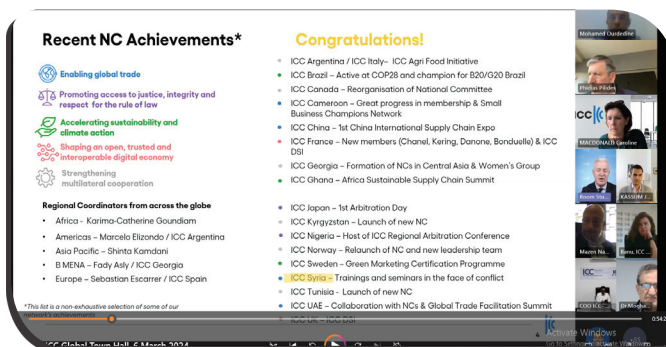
Recent NC Achievements*

Enabling global trade

Promoting access to justice, integrity and respect for the rule of law

Accelerating sustainability and climate action

Shaping an open, trusted and interoperable digital economy

Strengthening multilateral cooperation

Regional Coordinators from across the globe

- Africa - Karima-Catherine Goundiam
- Americas – Marcelo Elizondo / ICC Argentina
- Asia Pacific – Shinta Kamdani
- B MENA – Fady Asly / ICC Georgia
- Europe – Sebastian Escarer / ICC Spain

*This list is a non-exhaustive selection of some of our network's achievements

Congratulations!

- ICC Argentina / ICC Italy– ICC Agri Food Initiative
- ICC Brazil – Active at COP28 and champion for B20/G20 Brazil
- ICC Canada – Reorganisation of National Committee
- ICC Cameroon – Great progress in membership & Small Business Champions Network
- ICC China – 1st China International Supply Chain Expo
- ICC France – New members (Chanel, Kering, Danone, Bonduelle) & ICC DSI
- ICC Georgia – Formation of NCs in Central Asia & Women's Group
- ICC Ghana – Africa Sustainable Supply Chain Summit
- ICC Japan – 1st Arbitration Day
- ICC Kyrgyzstan – Launch of new NC
- ICC Nigeria – Host of ICC Regional Arbitration Conference
- ICC Norway – Relaunch of NC and new leadership team
- ICC Sweden – Green Marketing Certification Programme
- ICC Syria – Trainings and seminars in the face of conflict
- ICC Tunisia - Launch of new NC
- ICC UAE – Collaboration with NCs & Global Trade Facilitation Summit
- ICC UK – ICC DSI

Mohamed Ourdedine
Phidias Pilides
MACDONALD Caroline
Kasim Sto...
KASSUM J...
Mazen Na...
Bansi, ICC...
COO ICC...
Dr Moghr...

ICC Global Town Hall, 6 March 2024

Activate Windows
Go to Settings to activate Windows.

0:54:2